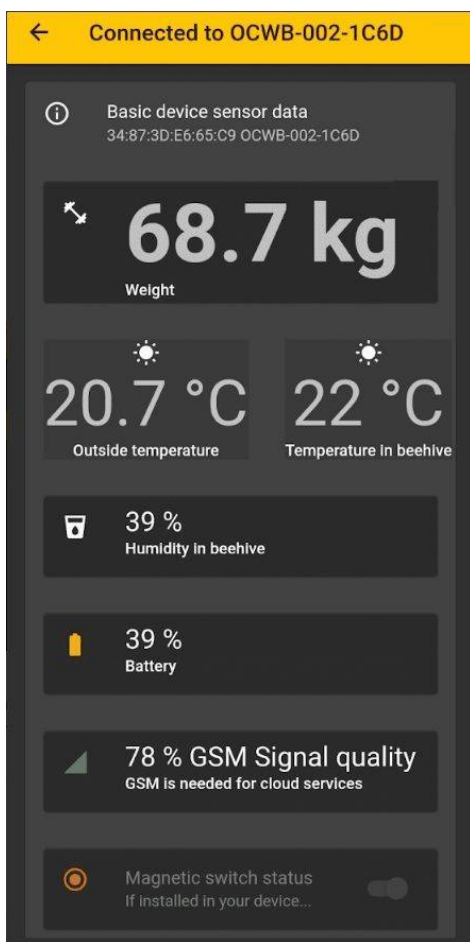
Connected to OCWB-002-1C6D

Basic device sensor data
34:87:3D:E6:65:C9 OCWB-002-1C6D

68.7 kg
Weight

20.7 °C
Outside temperature

22 °C
Temperature in beehive

39 %
Humidity in beehive

39 %
Battery

78 % GSM Signal quality
GSM is needed for cloud services

Magnetic switch status
If installed in your device...